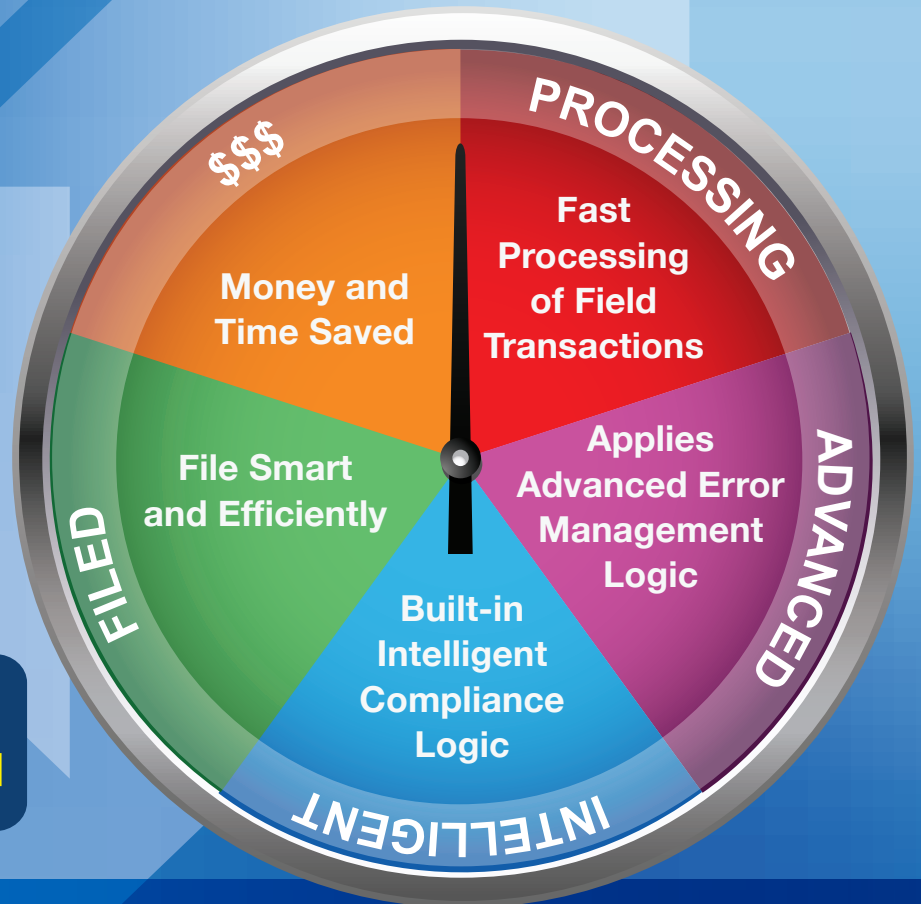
PROCESSING

Fast Processing of Field Transactions

ADVANCED

Applies Advanced Error Management Logic

INTELLIGENT

Built-in Intelligent Compliance Logic

FILED

File Smart and Efficiently

$$$

Money and Time Saved